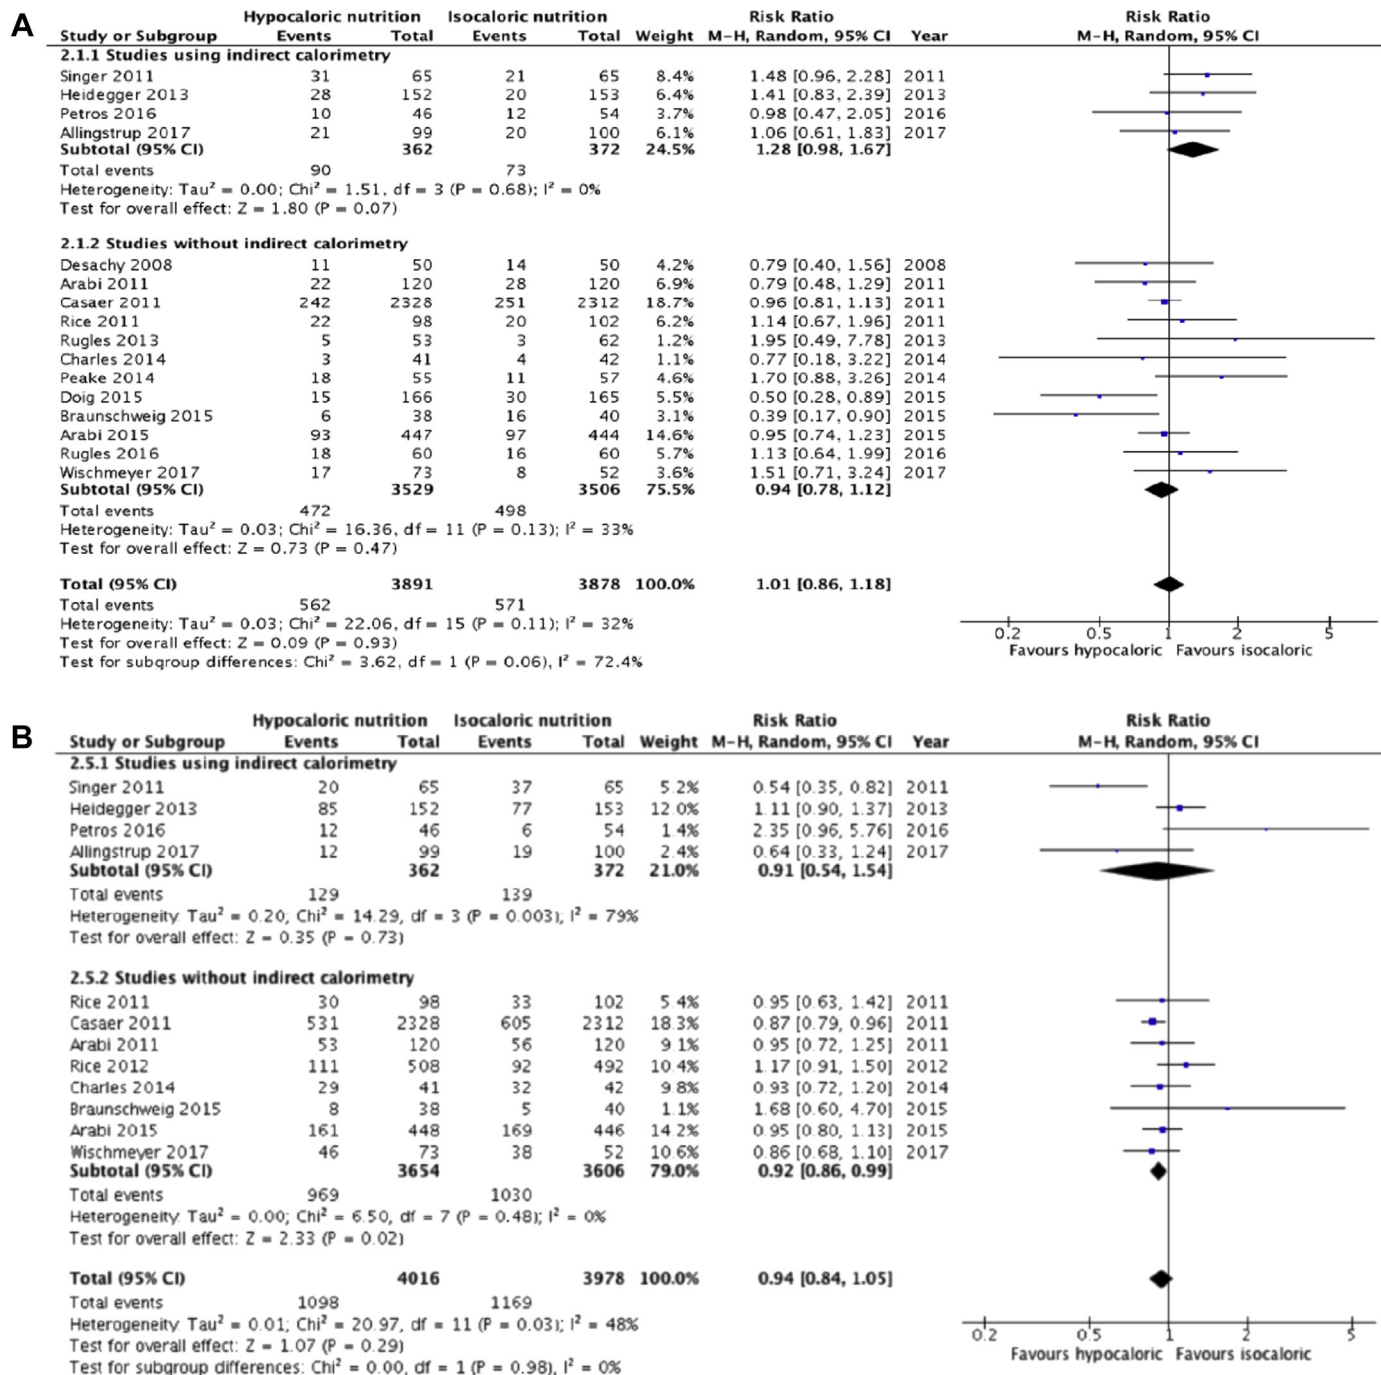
A

| Study or Subgroup | Hypocaloric nutrition Events | Total | Isocaloric nutrition Events | Total | Weight | Risk Ratio M-H, Random, 95% CI | Year |
|---|---|---|---|---|---|---|---|
| **2.1.1 Studies using indirect calorimetry** | | | | | | | |
| Singer 2011 | 31 | 65 | 21 | 65 | 8.4% | 1.48 [0.96, 2.28] | 2011 |
| Heidegger 2013 | 28 | 152 | 20 | 153 | 6.4% | 1.41 [0.83, 2.39] | 2013 |
| Petros 2016 | 10 | 46 | 12 | 54 | 3.7% | 0.98 [0.47, 2.05] | 2016 |
| Allingstrup 2017 | 21 | 99 | 20 | 100 | 6.1% | 1.06 [0.61, 1.83] | 2017 |
| **Subtotal (95% CI)** | | **362** | | **372** | **24.5%** | **1.28 [0.98, 1.67]** | |
| Total events | 90 | | 73 | | | | |
| Heterogeneity: Tau² = 0.00; Chi² = 1.51, df = 3 (P = 0.68); I² = 0% | | | | | | | |
| Test for overall effect: Z = 1.80 (P = 0.07) | | | | | | | |
| **2.1.2 Studies without indirect calorimetry** | | | | | | | |
| Desachy 2008 | 11 | 50 | 14 | 50 | 4.2% | 0.79 [0.40, 1.56] | 2008 |
| Arabi 2011 | 22 | 120 | 28 | 120 | 6.9% | 0.79 [0.48, 1.29] | 2011 |
| Casaer 2011 | 242 | 2328 | 251 | 2312 | 18.7% | 0.96 [0.81, 1.13] | 2011 |
| Rice 2011 | 22 | 98 | 20 | 102 | 6.2% | 1.14 [0.67, 1.96] | 2011 |
| Rugles 2013 | 5 | 53 | 3 | 62 | 1.2% | 1.95 [0.49, 7.78] | 2013 |
| Charles 2014 | 3 | 41 | 4 | 42 | 1.1% | 0.77 [0.18, 3.22] | 2014 |
| Peake 2014 | 18 | 55 | 11 | 57 | 4.6% | 1.70 [0.88, 3.26] | 2014 |
| Doig 2015 | 15 | 166 | 30 | 165 | 5.5% | 0.50 [0.28, 0.89] | 2015 |
| Braunschweig 2015 | 6 | 38 | 16 | 40 | 3.1% | 0.39 [0.17, 0.90] | 2015 |
| Arabi 2015 | 93 | 447 | 97 | 444 | 14.6% | 0.95 [0.74, 1.23] | 2015 |
| Rugles 2016 | 18 | 60 | 16 | 60 | 5.7% | 1.13 [0.64, 1.99] | 2016 |
| Wischmeyer 2017 | 17 | 73 | 8 | 52 | 3.6% | 1.51 [0.71, 3.24] | 2017 |
| **Subtotal (95% CI)** | | **3529** | | **3506** | **75.5%** | **0.94 [0.78, 1.12]** | |
| Total events | 472 | | 498 | | | | |
| Heterogeneity: Tau² = 0.03; Chi² = 16.36, df = 11 (P = 0.13); I² = 33% | | | | | | | |
| Test for overall effect: Z = 0.73 (P = 0.47) | | | | | | | |
| **Total (95% CI)** | | **3891** | | **3878** | **100.0%** | **1.01 [0.86, 1.18]** | |
| Total events | 562 | | 571 | | | | |
| Heterogeneity: Tau² = 0.03; Chi² = 22.06, df = 15 (P = 0.11); I² = 32% | | | | | | | |
| Test for overall effect: Z = 0.09 (P = 0.93) | | | | | | | |
| Test for subgroup differences: Chi² = 3.62, df = 1 (P = 0.06), I² = 72.4% | | | | | | | |

Risk Ratio
M-H, Random, 95% CI
0.2 0.5 1 2 5
Favours hypocaloric Favours isocaloric

B

| Study or Subgroup | Hypocaloric nutrition Events | Total | Isocaloric nutrition Events | Total | Weight | Risk Ratio M-H, Random, 95% CI | Year |
|---|---|---|---|---|---|---|---|
| **2.5.1 Studies using indirect calorimetry** | | | | | | | |
| Singer 2011 | 20 | 65 | 37 | 65 | 5.2% | 0.54 [0.35, 0.82] | 2011 |
| Heidegger 2013 | 85 | 152 | 77 | 153 | 12.0% | 1.11 [0.90, 1.37] | 2013 |
| Petros 2016 | 12 | 46 | 6 | 54 | 1.4% | 2.35 [0.96, 5.76] | 2016 |
| Allingstrup 2017 | 12 | 99 | 19 | 100 | 2.4% | 0.64 [0.33, 1.24] | 2017 |
| **Subtotal (95% CI)** | | **362** | | **372** | **21.0%** | **0.91 [0.54, 1.54]** | |
| Total events | 129 | | 139 | | | | |
| Heterogeneity: Tau² = 0.20; Chi² = 14.29, df = 3 (P = 0.003); I² = 79% | | | | | | | |
| Test for overall effect: Z = 0.35 (P = 0.73) | | | | | | | |
| **2.5.2 Studies without indirect calorimetry** | | | | | | | |
| Rice 2011 | 30 | 98 | 33 | 102 | 5.4% | 0.95 [0.63, 1.42] | 2011 |
| Casaer 2011 | 531 | 2328 | 605 | 2312 | 18.3% | 0.87 [0.79, 0.96] | 2011 |
| Arabi 2011 | 53 | 120 | 56 | 120 | 9.1% | 0.95 [0.72, 1.25] | 2011 |
| Rice 2012 | 111 | 508 | 92 | 492 | 10.4% | 1.17 [0.91, 1.50] | 2012 |
| Charles 2014 | 29 | 41 | 32 | 42 | 9.8% | 0.93 [0.72, 1.20] | 2014 |
| Braunschweig 2015 | 8 | 38 | 5 | 40 | 1.1% | 1.68 [0.60, 4.70] | 2015 |
| Arabi 2015 | 161 | 448 | 169 | 446 | 14.2% | 0.95 [0.80, 1.13] | 2015 |
| Wischmeyer 2017 | 46 | 73 | 38 | 52 | 10.6% | 0.86 [0.68, 1.10] | 2017 |
| **Subtotal (95% CI)** | | **3654** | | **3606** | **79.0%** | **0.92 [0.86, 0.99]** | |
| Total events | 969 | | 1030 | | | | |
| Heterogeneity: Tau² = 0.00; Chi² = 6.50, df = 7 (P = 0.48); I² = 0% | | | | | | | |
| Test for overall effect: Z = 2.33 (P = 0.02) | | | | | | | |
| **Total (95% CI)** | | **4016** | | **3978** | **100.0%** | **0.94 [0.84, 1.05]** | |
| Total events | 1098 | | 1169 | | | | |
| Heterogeneity: Tau² = 0.01; Chi² = 20.97, df = 11 (P = 0.03); I² = 48% | | | | | | | |
| Test for overall effect: Z = 1.07 (P = 0.29) | | | | | | | |
| Test for subgroup differences: Chi² = 0.00, df = 1 (P = 0.98), I² = 0% | | | | | | | |

Risk Ratio
M-H, Random, 95% CI
0.2 0.5 1 2 5
Favours hypocaloric Favours isocaloric